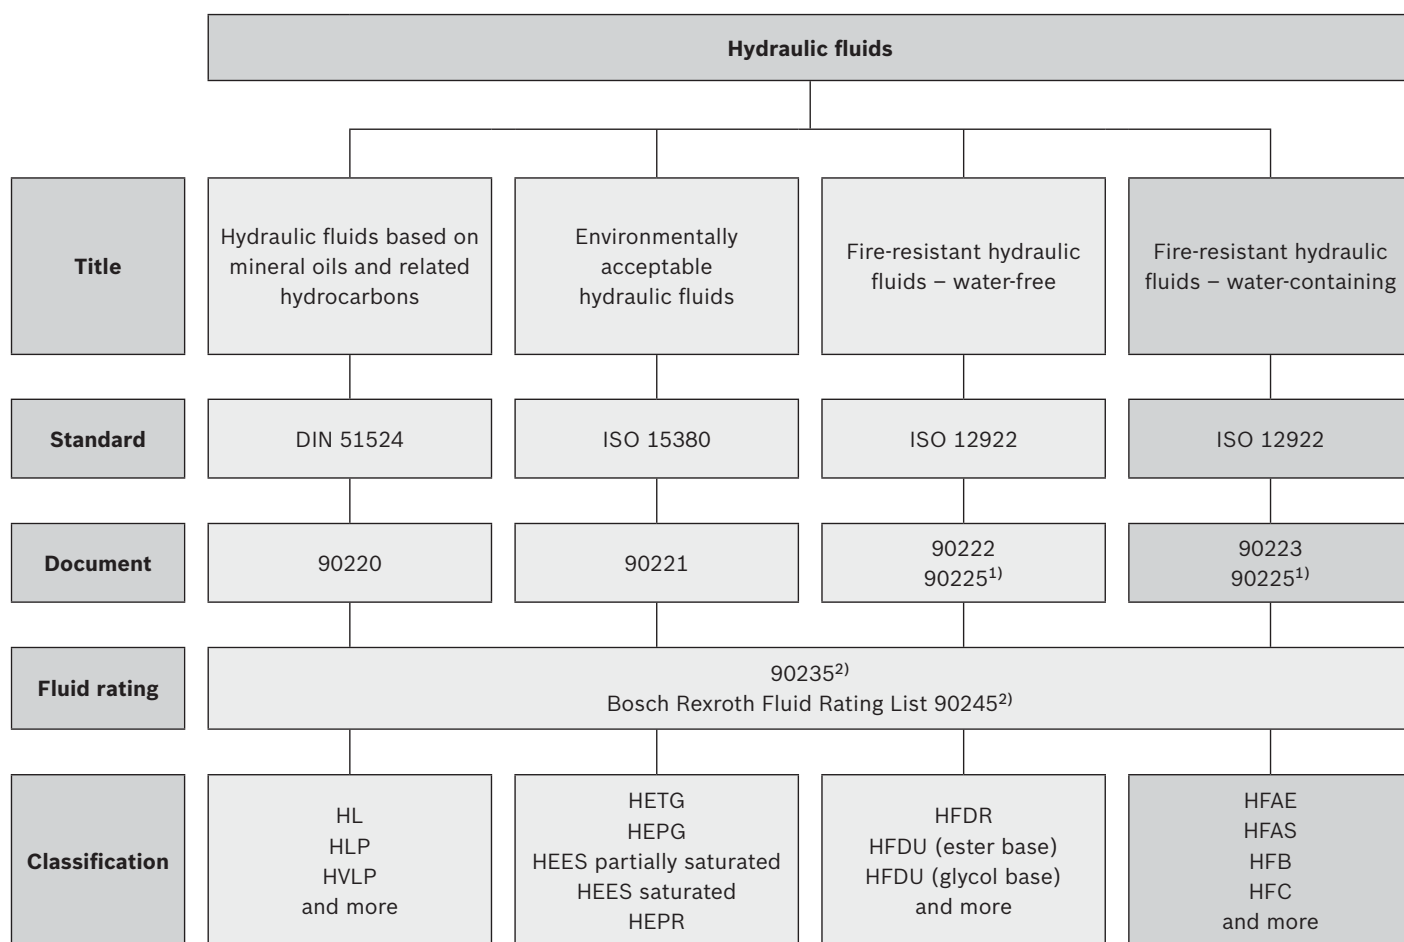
Hydraulic fluids

| | | | | |
|---|---|---|---|---|
| **Title** | Hydraulic fluids based on mineral oils and related hydrocarbons | Environmentally acceptable hydraulic fluids | Fire-resistant hydraulic fluids – water-free | Fire-resistant hydraulic fluids – water-containing |
| **Standard** | DIN 51524 | ISO 15380 | ISO 12922 | ISO 12922 |
| **Document** | 90220 | 90221 | 90222 90225$^{1)}$ | 90223 90225$^{1)}$ |
| **Fluid rating** | 90235$^{2)}$ Bosch Rexroth Fluid Rating List 90245$^{2)}$ | | | |
| **Classification** | HL HLP HVLP and more | HETG HEPG HEES partially saturated HEES saturated HEPR | HFDR HFDU (ester base) HFDU (glycol base) and more | HFAE HFAS HFB HFC and more |